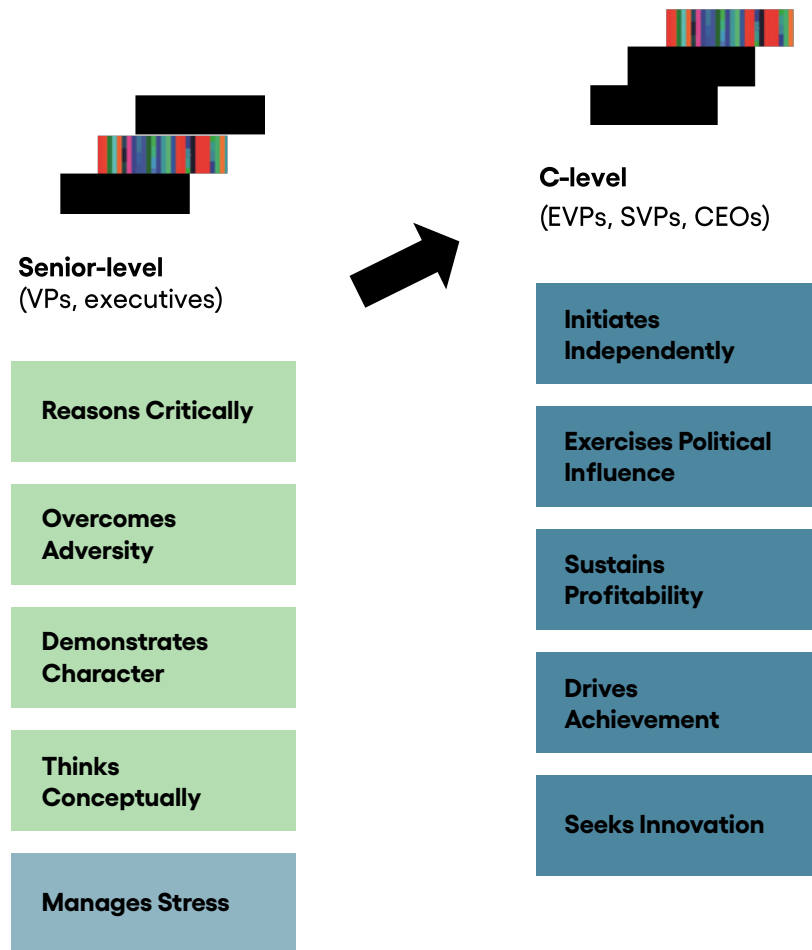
Senior-level
(VPs, executives)

Reasons Critically

Overcomes Adversity

Demonstrates Character

Thinks Conceptually

Manages Stress

C-level
(EVPs, SVPs, CEOs)

Initiates Independently

Exercises Political Influence

Sustains Profitability

Drives Achievement

Seeks Innovation